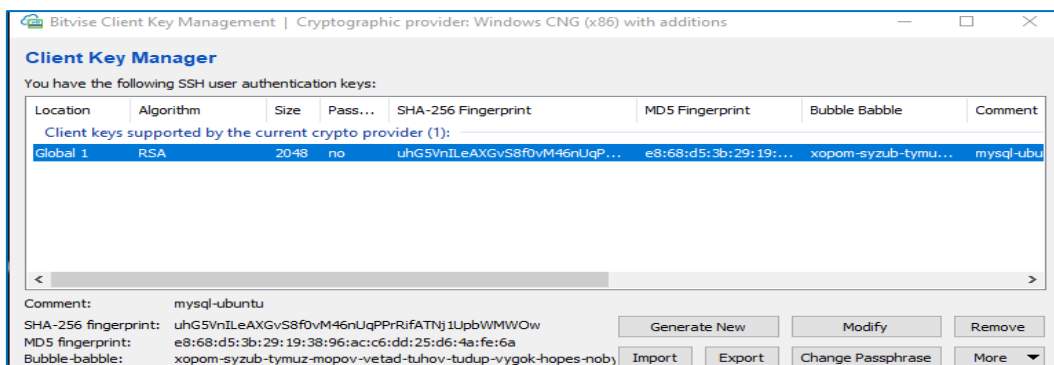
Bitvise Client Key Management | Cryptographic provider: Windows CNG (x86) with additions

Client Key Manager

You have the following SSH user authentication keys:

| Location | Algorithm | Size | Pass... | SHA-256 Fingerprint | MD5 Fingerprint | Bubble Babble | Comment |
|---|---|---|---|---|---|---|---|
| Client keys supported by the current crypto provider (1): | | | | | | | |
| Global 1 | RSA | 2048 | no | uhG5VnILeAXGvS8f0vM46nUqP... | e8:68:d5:3b:29:19:... | xopom-syzub-tymu... | mysql-ubu |

Comment: mysql-ubuntu
SHA-256 fingerprint: uhG5VnILeAXGvS8f0vM46nUqPPrRifATNj1UpbWMWOw
MD5 fingerprint: e8:68:d5:3b:29:19:38:96:ac:c6:dd:25:d6:4a:fe:6a
Bubble-babble: xopom-syzub-tymuz-mopov-vetad-tuhov-tudup-vygok-hopes-noby

Generate New
Modify
Remove
Import
Export
Change Passphrase
More